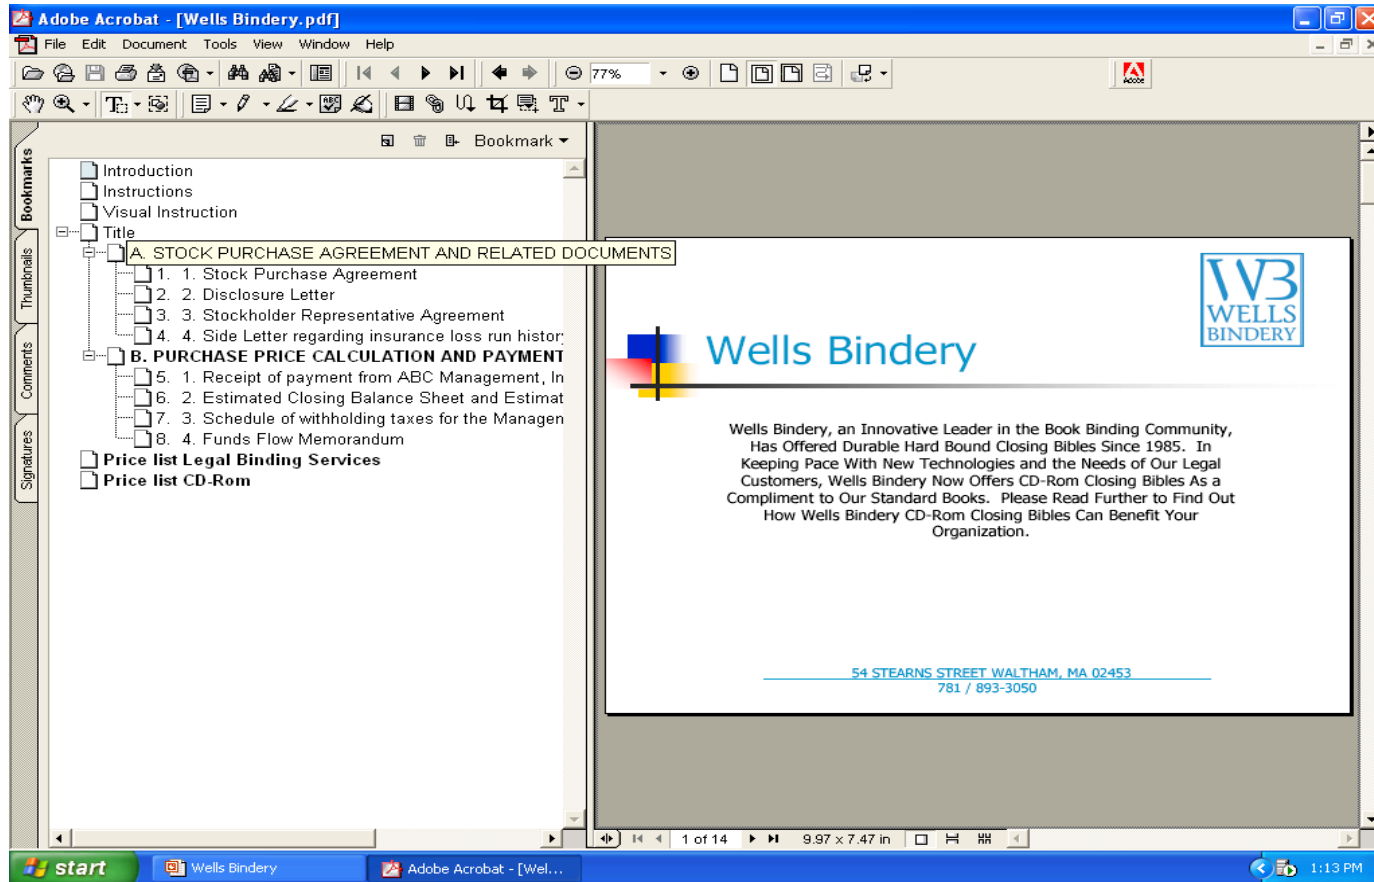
Adobe Acrobat - [Wells Bindery.pdf]

File Edit Document Tools View Window Help

77%

Bookmarks Thumbnails Comments Signatures

Bookmark

Introduction
Instructions
Visual Instruction
Title
A. STOCK PURCHASE AGREEMENT AND RELATED DOCUMENTS
1. 1. Stock Purchase Agreement
2. 2. Disclosure Letter
3. 3. Stockholder Representative Agreement
4. 4. Side Letter regarding insurance loss run histor
B. PURCHASE PRICE CALCULATION AND PAYMENT
5. 1. Receipt of payment from ABC Management, In
6. 2. Estimated Closing Balance Sheet and Estimat
7. 3. Schedule of withholding taxes for the Managen
8. 4. Funds Flow Memorandum
Price list Legal Binding Services
Price list CD-Rom

WB WELLS BINDERY

Wells Bindery

Wells Bindery, an Innovative Leader in the Book Binding Community, Has Offered Durable Hard Bound Closing Bibles Since 1985. In Keeping Pace With New Technologies and the Needs of Our Legal Customers, Wells Bindery Now Offers CD-Rom Closing Bibles As a Compliment to Our Standard Books. Please Read Further to Find Out How Wells Bindery CD-Rom Closing Bibles Can Benefit Your Organization.

54 STEARNS STREET WALTHAM, MA 02453
781 / 893-3050

1 of 14 9.97 x 7.47 in

start Wells Bindery Adobe Acrobat - [Wel... 1:13 PM